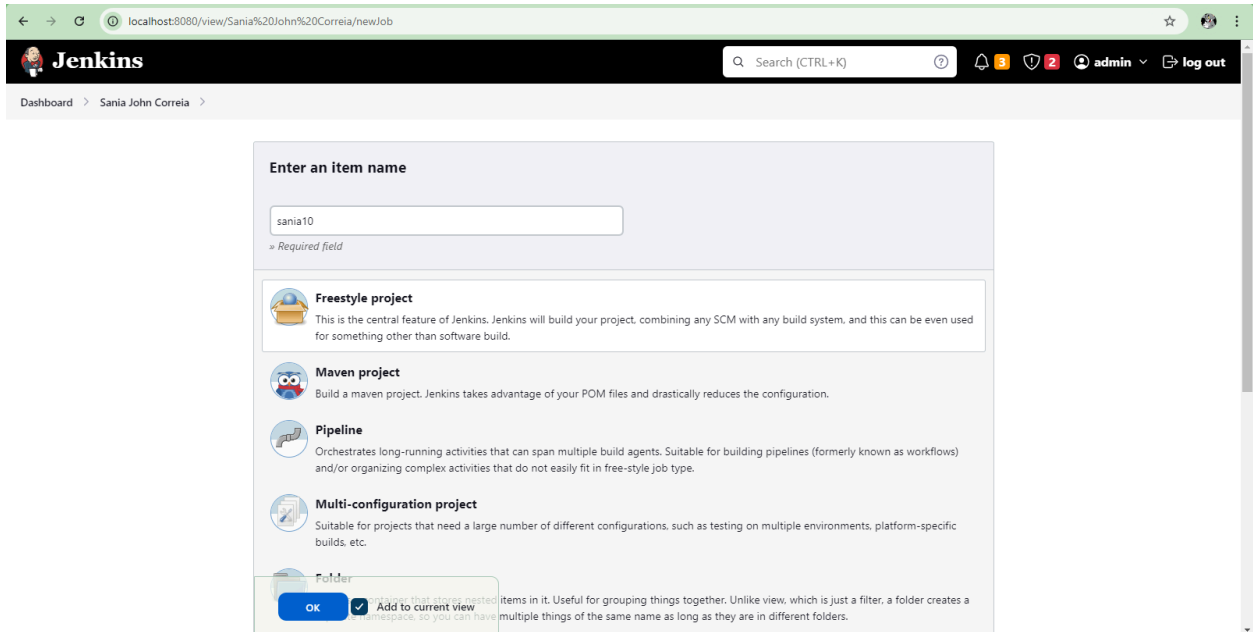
localhost:8080/view/Sania%20John%20Correia/newJob

Jenkins

Search (CTRL+K)

3 2 admin log out

Dashboard > Sania John Correia >

Enter an item name

sania10

» Required field

Freestyle project

This is the central feature of Jenkins. Jenkins will build your project, combining any SCM with any build system, and this can be even used for something other than software build.

Maven project

Build a maven project. Jenkins takes advantage of your POM files and drastically reduces the configuration.

Pipeline

Orchestrates long-running activities that can span multiple build agents. Suitable for building pipelines (formerly known as workflows) and/or organizing complex activities that do not easily fit in free-style job type.

Multi-configuration project

Suitable for projects that need a large number of different configurations, such as testing on multiple environments, platform-specific builds, etc.

Folder

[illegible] container that stores nested items in it. Useful for grouping things together. Unlike view, which is just a filter, a folder creates a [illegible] namespace, so you can have multiple things of the same name as long as they are in different folders.

OK

Add to current view